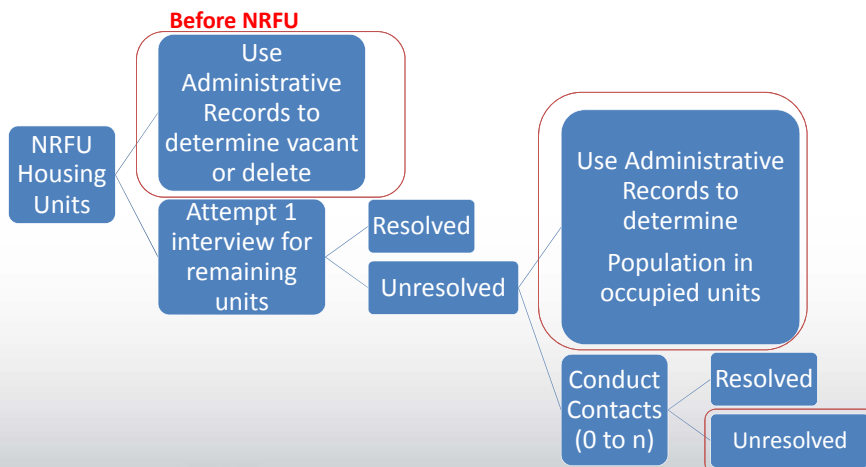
Before NRFU

NRFU Housing Units

Use Administrative Records to determine vacant or delete

Attempt 1 interview for remaining units

Resolved

Unresolved

Use Administrative Records to determine

Population in occupied units

Conduct Contacts (0 to n)

Resolved

Unresolved